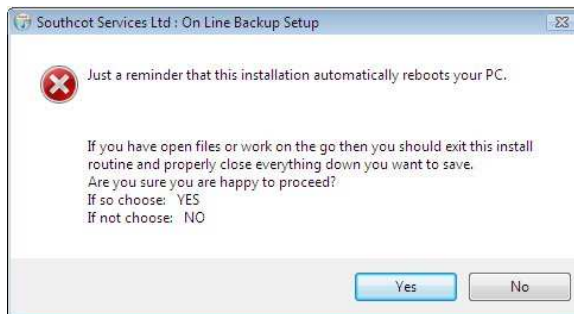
Southcot Services Ltd : On Line Backup Setup

Just a reminder that this installation automatically reboots your PC.

If you have open files or work on the go then you should exit this install routine and properly close everything down you want to save.
Are you sure you are happy to proceed?
If so choose: YES
If not choose: NO

Yes
No